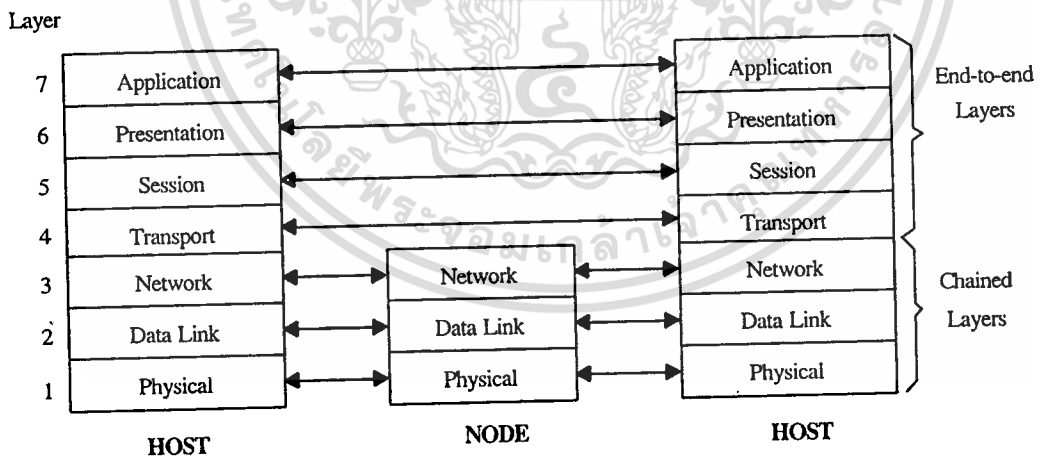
Layer

| Layer | HOST | NODE | HOST |
|---|---|---|---|
| 7 | Application | | Application |
| 6 | Presentation | | Presentation |
| 5 | Session | | Session |
| 4 | Transport | | Transport |
| 3 | Network | Network | Network |
| 2 | Data Link | Data Link | Data Link |
| 1 | Physical | Physical | Physical |

End-to-end Layers

Chained Layers

HOST

NODE

HOST